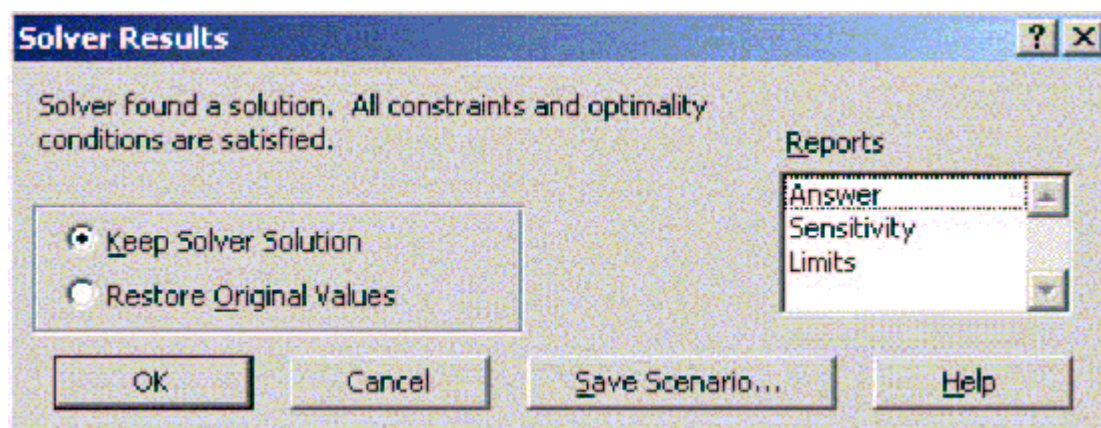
Solver Results

? X

Solver found a solution. All constraints and optimality conditions are satisfied.

Reports

Answer
Sensitivity
Limits

Keep Solver Solution
Restore Original Values

OK
Cancel
Save Scenario...
Help